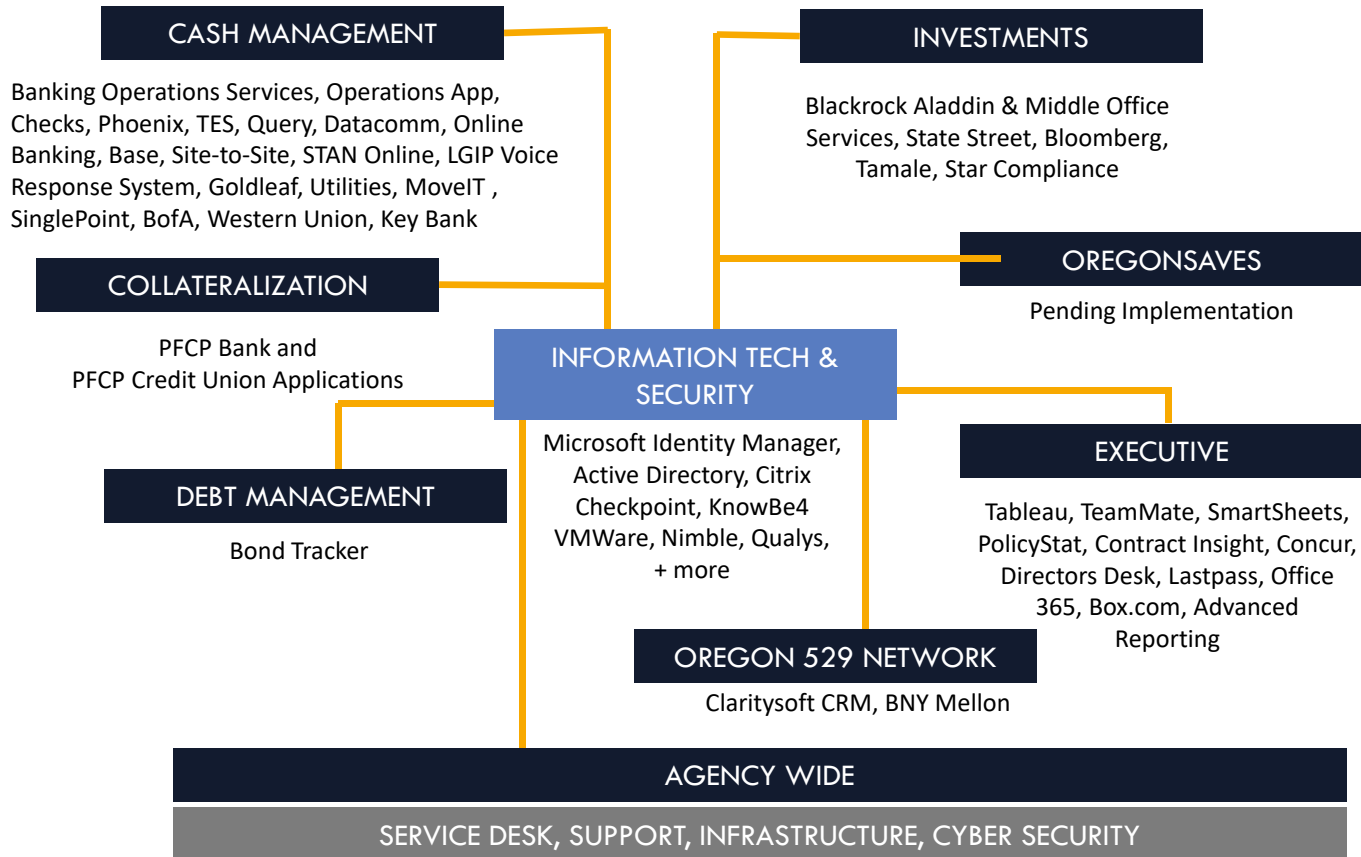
CASH MANAGEMENT

Banking Operations Services, Operations App, Checks, Phoenix, TES, Query, Datacomm, Online Banking, Base, Site-to-Site, STAN Online, LGIP Voice Response System, Goldleaf, Utilities, MoveIT , SinglePoint, BofA, Western Union, Key Bank

INVESTMENTS

Blackrock Aladdin & Middle Office Services, State Street, Bloomberg, Tamale, Star Compliance

COLLATERALIZATION

PFCP Bank and PFCP Credit Union Applications

OREGONSAVES

Pending Implementation

INFORMATION TECH & SECURITY

Microsoft Identity Manager, Active Directory, Citrix Checkpoint, KnowBe4 VMWare, Nimble, Qualys, + more

DEBT MANAGEMENT

Bond Tracker

EXECUTIVE

Tableau, TeamMate, SmartSheets, PolicyStat, Contract Insight, Concur, Directors Desk, Lastpass, Office 365, Box.com, Advanced Reporting

OREGON 529 NETWORK

Claritysoft CRM, BNY Mellon

AGENCY WIDE

SERVICE DESK, SUPPORT, INFRASTRUCTURE, CYBER SECURITY